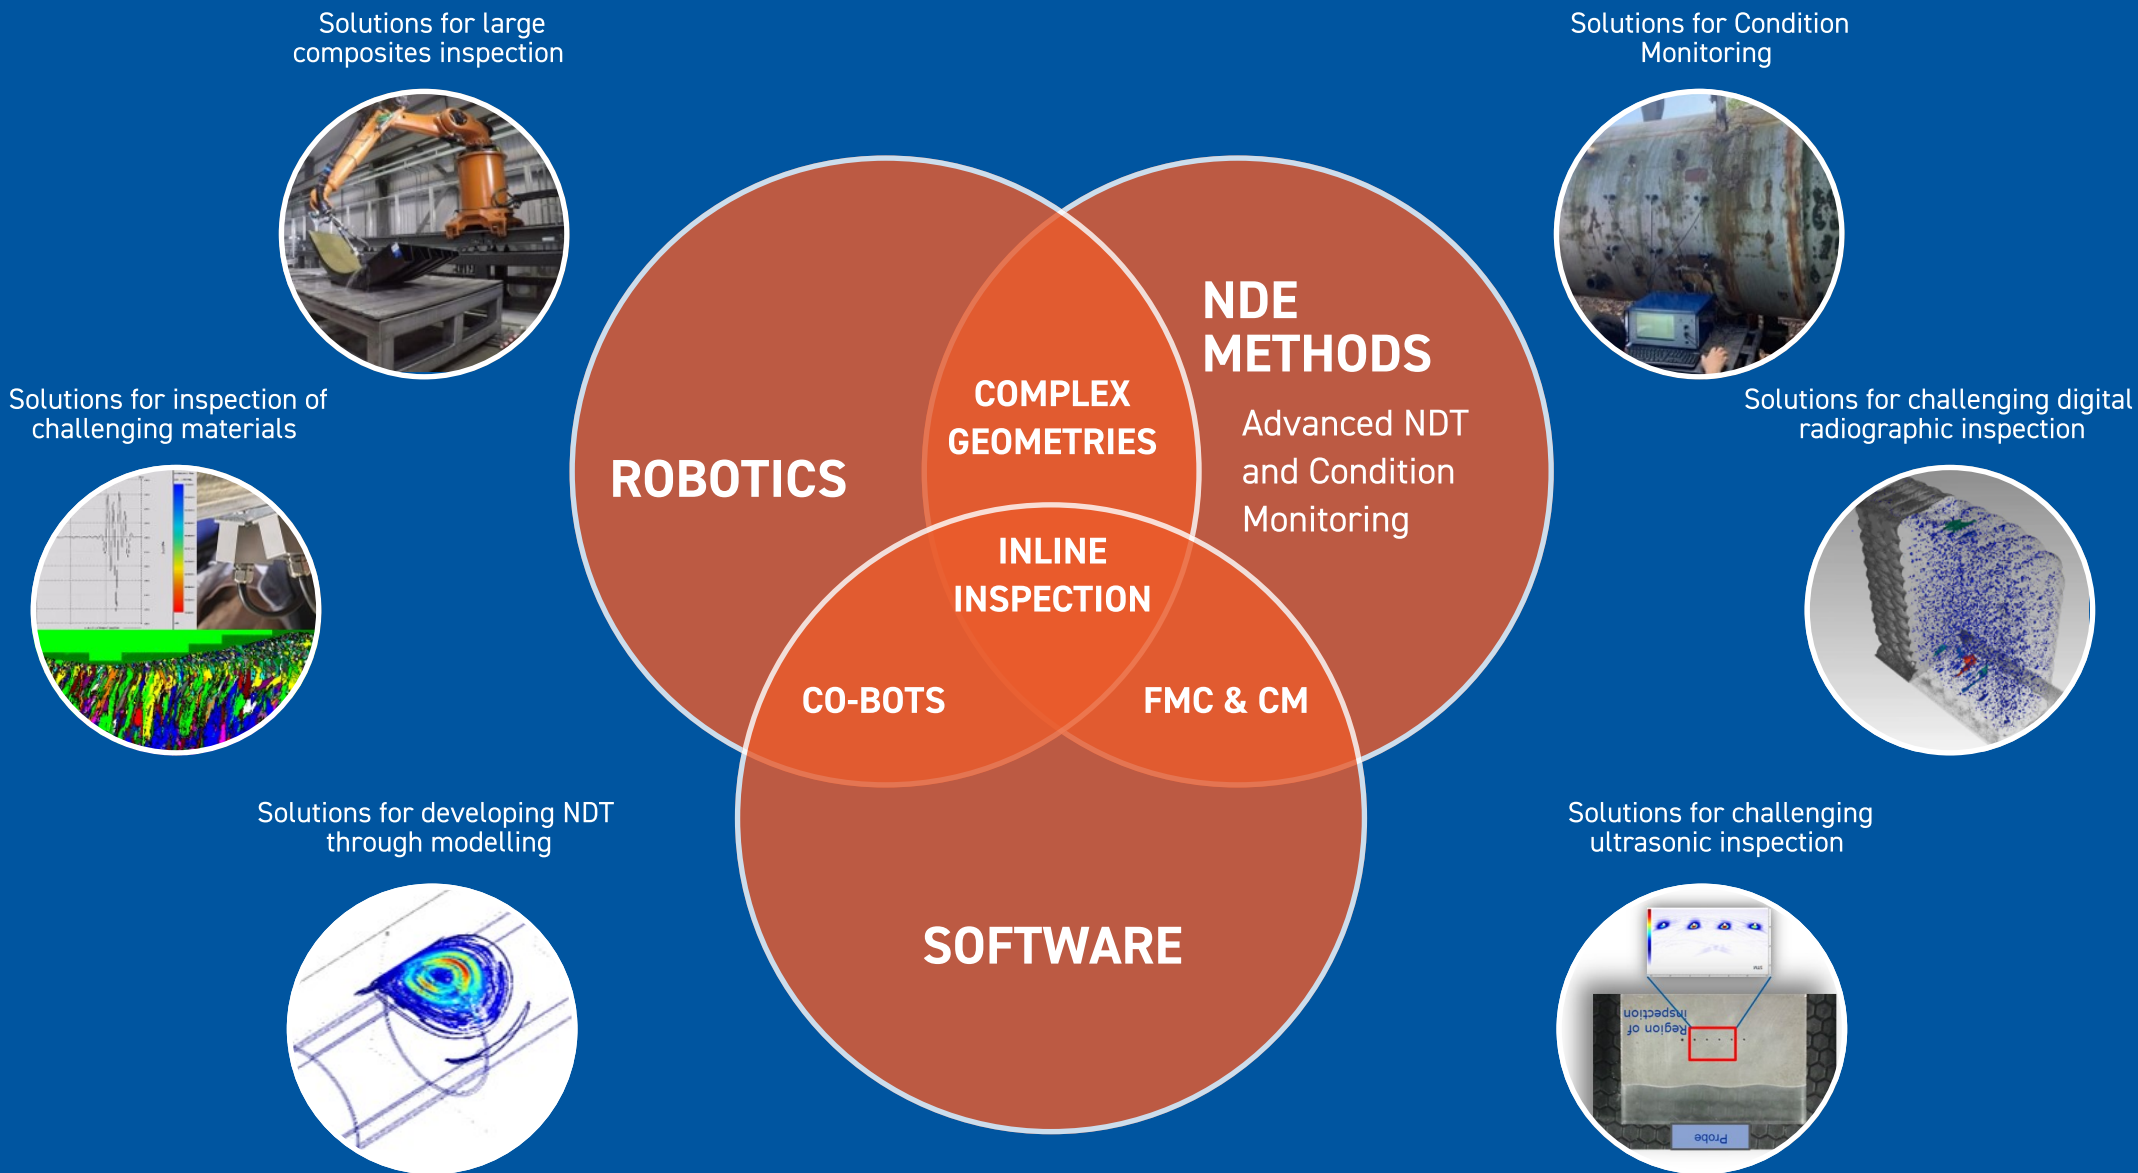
Solutions for large composites inspection

Solutions for Condition Monitoring

NDE METHODS

Advanced NDT and Condition Monitoring

COMPLEX GEOMETRIES

ROBOTICS

Solutions for inspection of challenging materials

Solutions for challenging digital radiographic inspection

INLINE INSPECTION

CO-BOTS

FMC & CM

Solutions for developing NDT through modelling

Solutions for challenging ultrasonic inspection

SOFTWARE

Region of inspection

Probe